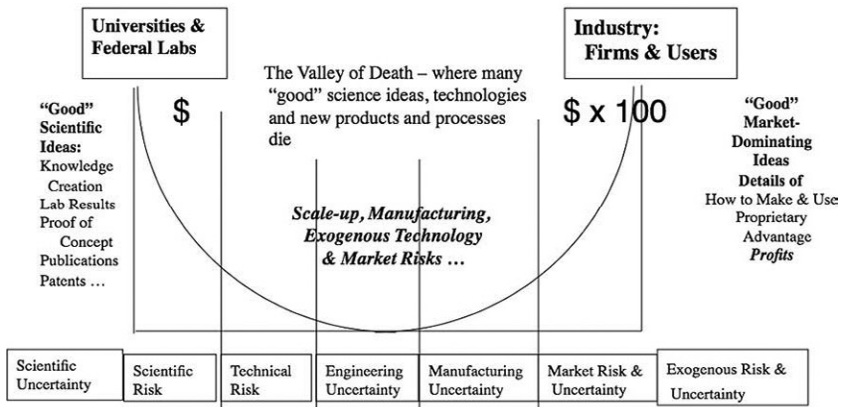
Universities & Federal Labs

Industry: Firms & Users

The Valley of Death – where many "good" science ideas, technologies and new products and processes die

$

$ x 100

"Good" Scientific Ideas:
Knowledge Creation
Lab Results
Proof of Concept
Publications
Patents …

*Scale-up, Manufacturing, Exogenous Technology & Market Risks …*

"Good" Market-Dominating Ideas
Details of
How to Make & Use
Proprietary Advantage
*Profits*

| Scientific Uncertainty | Scientific Risk | Technical Risk | Engineering Uncertainty | Manufacturing Uncertainty | Market Risk & Uncertainty | Exogenous Risk & Uncertainty |
|---|---|---|---|---|---|---|